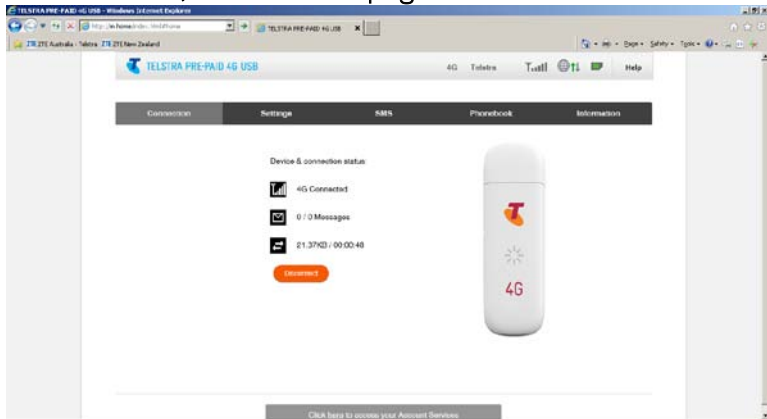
TELSTRA PRE-PAID 4G USB - Windows Internet Explorer

http://m.home/index.html#home

TELSTRA PRE-PAID 4G USB

ZTE ZTE Australia - Telstra ZTE ZTE New Zealand

Page • Safety • Tools •

TELSTRA PRE-PAID 4G USB

4G Telstra

Help

Connection

Settings

SMS

Phonebook

Information

Device & connection status

4G Connected

0 / 0 Messages

21.37KB / 00:00:48

Disconnect

4G

Click here to access your Account Services